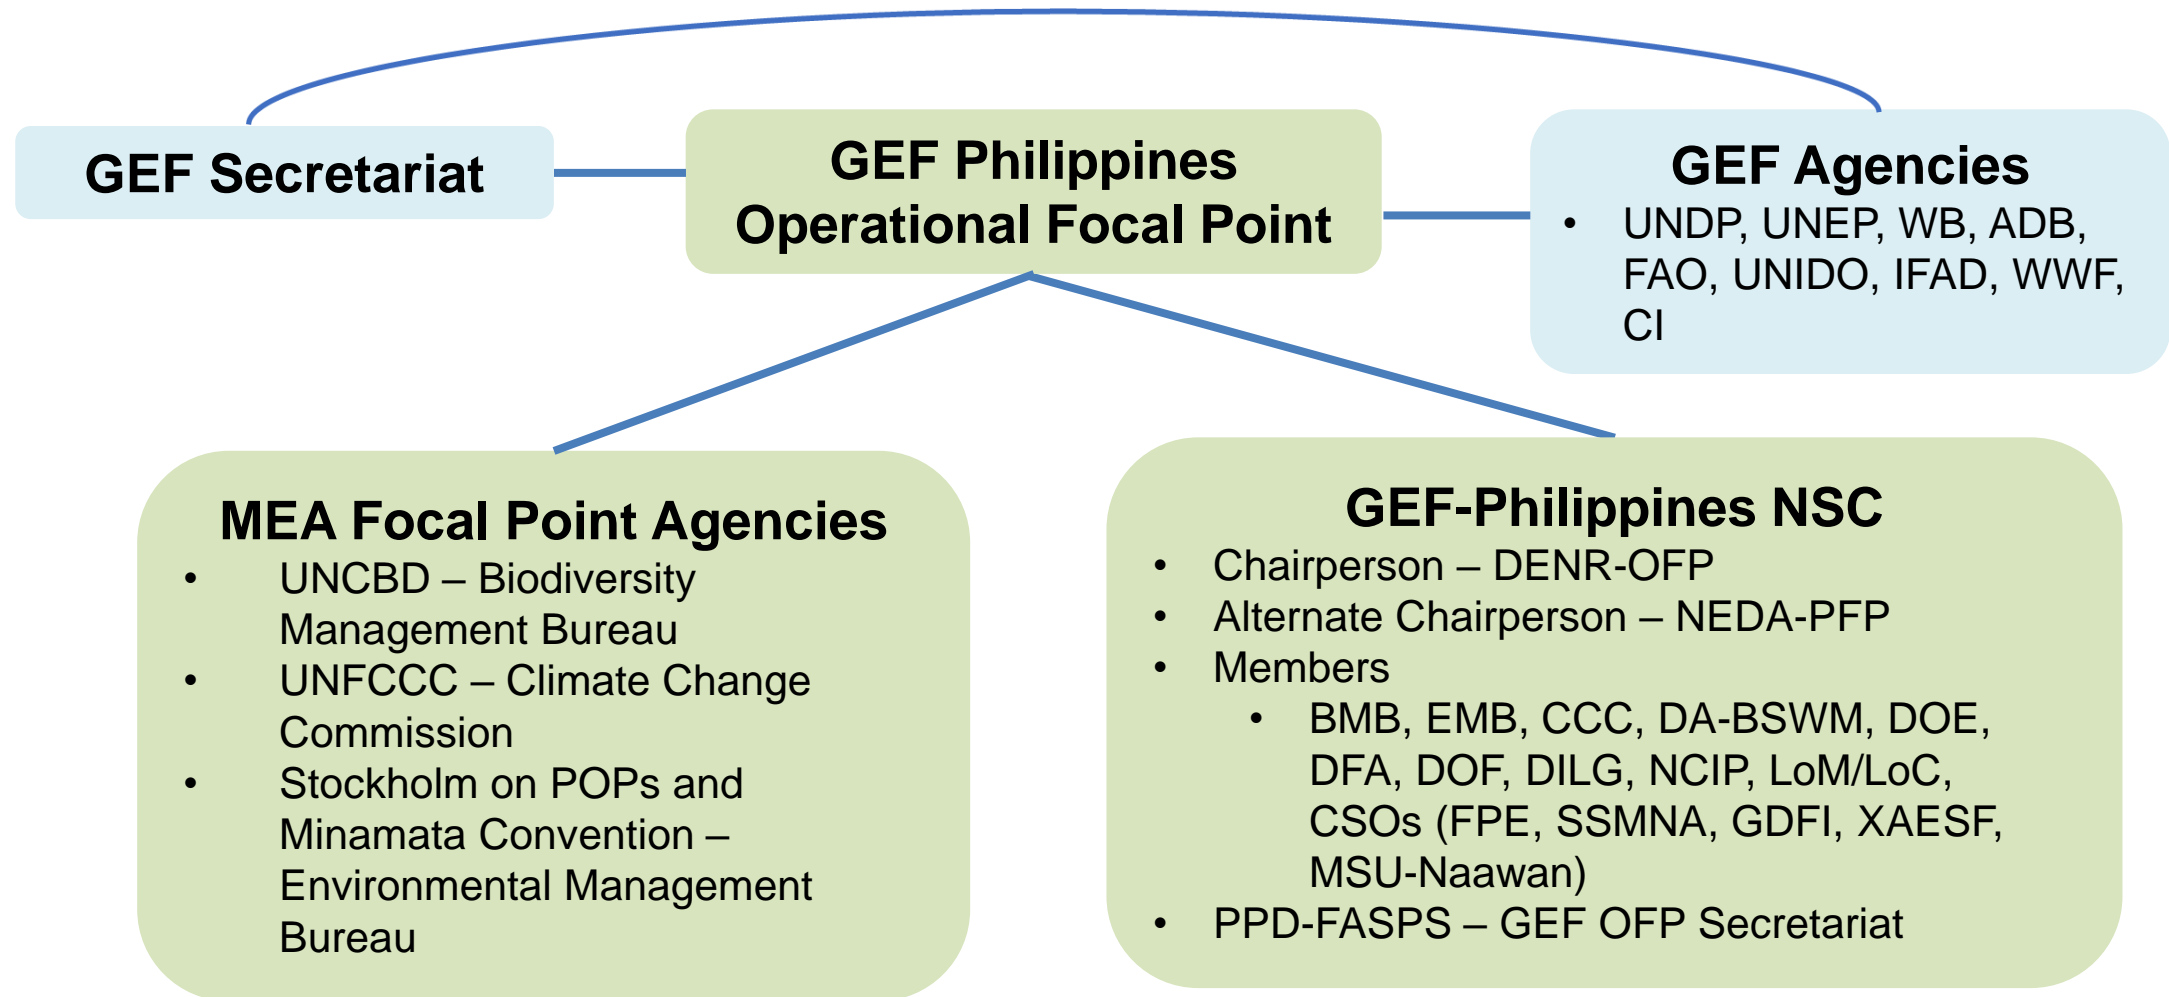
GEF Secretariat

GEF Philippines Operational Focal Point

GEF Agencies
- UNDP, UNEP, WB, ADB, FAO, UNIDO, IFAD, WWF, CI

MEA Focal Point Agencies
- UNCBD – Biodiversity Management Bureau
- UNFCCC – Climate Change Commission
- Stockholm on POPs and Minamata Convention – Environmental Management Bureau

GEF-Philippines NSC
- Chairperson – DENR-OFP
- Alternate Chairperson – NEDA-PFP
- Members
  - BMB, EMB, CCC, DA-BSWM, DOE, DFA, DOF, DILG, NCIP, LoM/LoC, CSOs (FPE, SSMNA, GDFI, XAESF, MSU-Naawan)
- PPD-FASPS – GEF OFP Secretariat